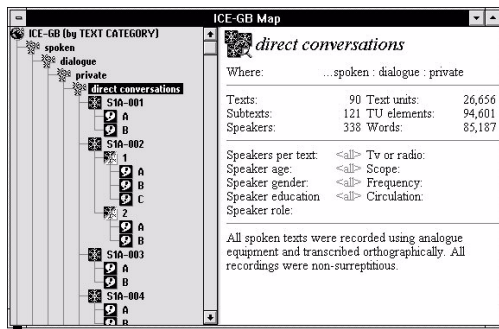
ICE-GB Map

ICE-GB (by TEXT CATEGORY)
spoken
dialogue
private
direct conversations
S1A-001
A
B
S1A-002
1
A
B
C
2
A
B
S1A-003
A
B
S1A-004
A
B

direct conversations

Where: ...spoken : dialogue : private

| Texts: | 90 | Text units: | 26,656 |
|---|---|---|---|
| Subtexts: | 121 | TU elements: | 94,601 |
| Speakers: | 338 | Words: | 85,187 |

Speakers per text: <all> Tv or radio:
Speaker age: <all> Scope:
Speaker gender: <all> Frequency:
Speaker education <all> Circulation:
Speaker role:

All spoken texts were recorded using analogue equipment and transcribed orthographically. All recordings were non-surreptitious.